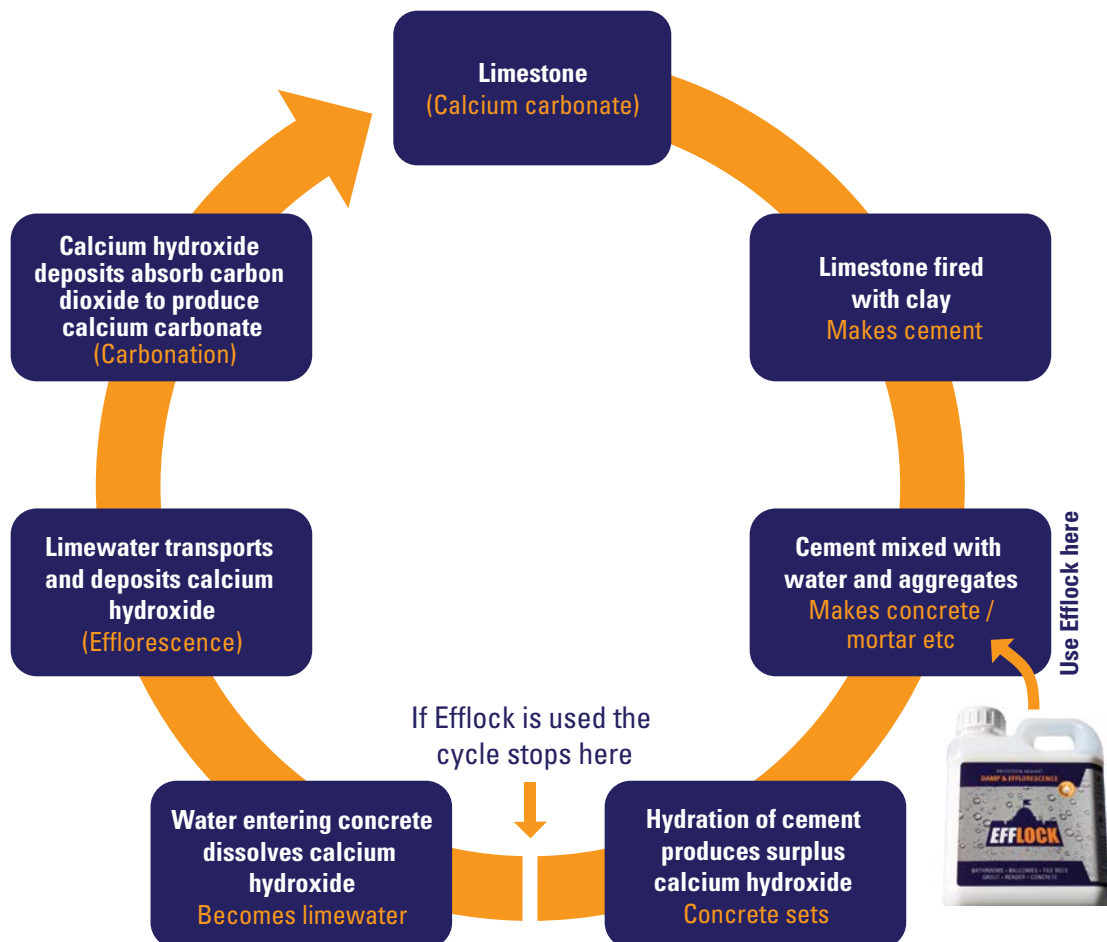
Limestone
(Calcium carbonate)

Limestone fired with clay
Makes cement

Cement mixed with water and aggregates
Makes concrete / mortar etc

Use Efflock here

PROTECTION AGAINST
DAMP & EFFLORESCENCE
EFFLOCK
BATHROOMS • BALCONIES • TILE BEDS
GROUT • RENDER • CONCRETE

Hydration of cement produces surplus calcium hydroxide
Concrete sets

If Efflock is used the cycle stops here

Water entering concrete dissolves calcium hydroxide
Becomes limewater

Limewater transports and deposits calcium hydroxide
(Efflorescence)

Calcium hydroxide deposits absorb carbon dioxide to produce calcium carbonate
(Carbonation)